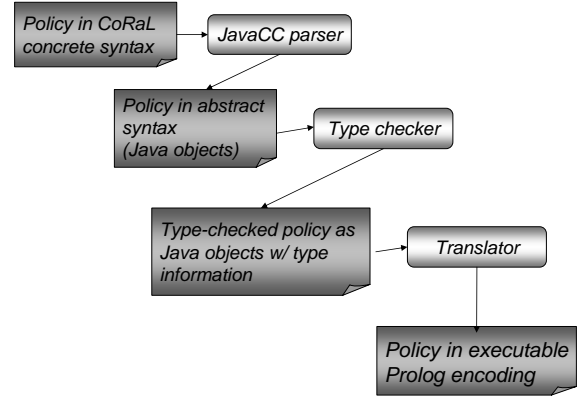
Policy in CoRaL concrete syntax

JavaCC parser

Policy in abstract syntax (Java objects)

Type checker

Type-checked policy as Java objects w/ type information

Translator

Policy in executable Prolog encoding